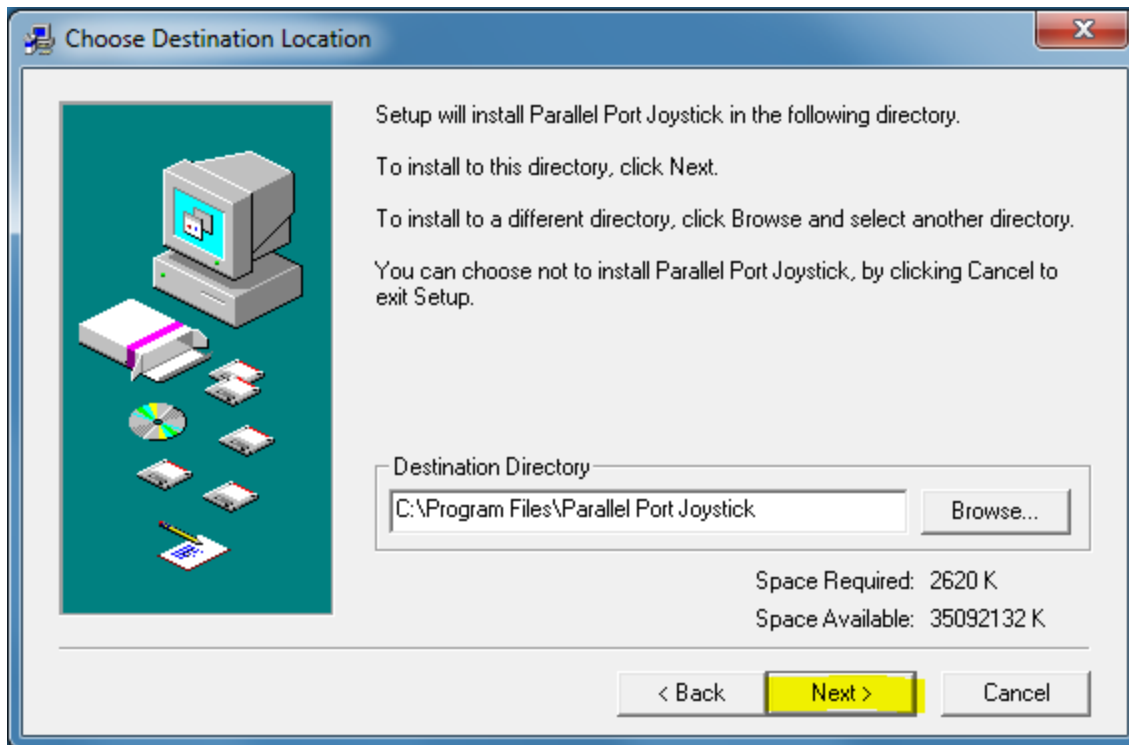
Choose Destination Location

Setup will install Parallel Port Joystick in the following directory.

To install to this directory, click Next.

To install to a different directory, click Browse and select another directory.

You can choose not to install Parallel Port Joystick, by clicking Cancel to exit Setup.

Destination Directory

C:\Program Files\Parallel Port Joystick

Browse...

Space Required: 2620 K

Space Available: 35092132 K

< Back

Next >

Cancel